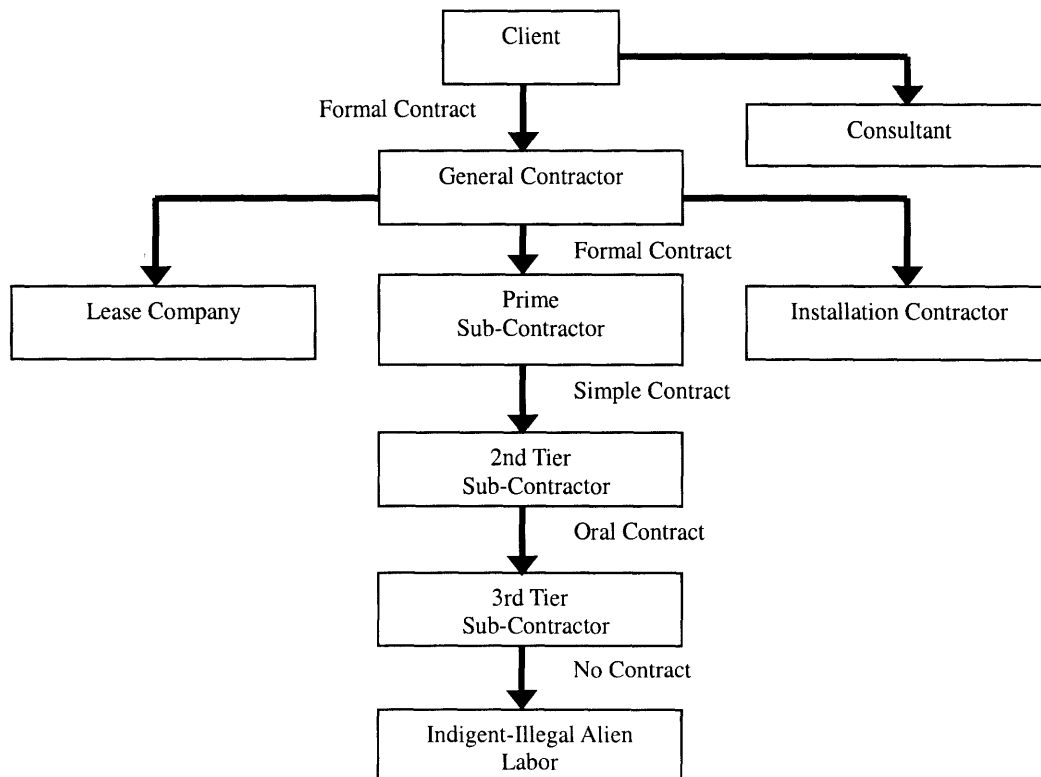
Client

Formal Contract

Consultant

General Contractor

Formal Contract

Lease Company

Prime Sub-Contractor

Installation Contractor

Simple Contract

2nd Tier Sub-Contractor

Oral Contract

3rd Tier Sub-Contractor

No Contract

Indigent-Illegal Alien Labor